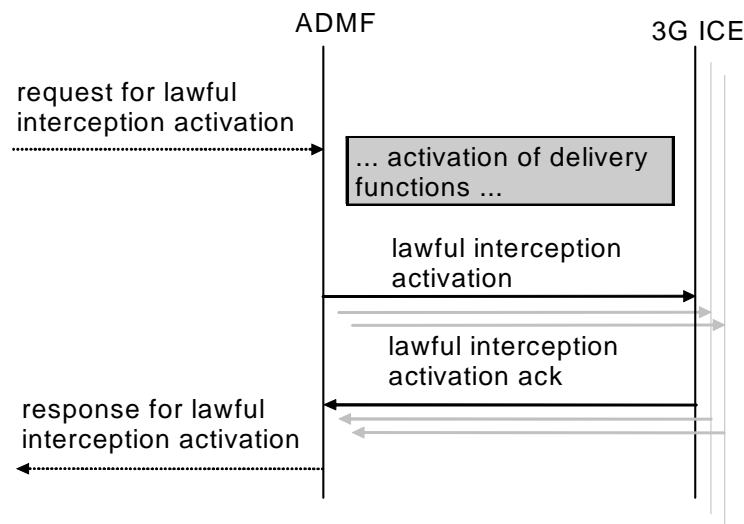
ADMF

3G ICE

request for lawful interception activation

... activation of delivery functions ...

lawful interception activation

lawful interception activation ack

response for lawful interception activation